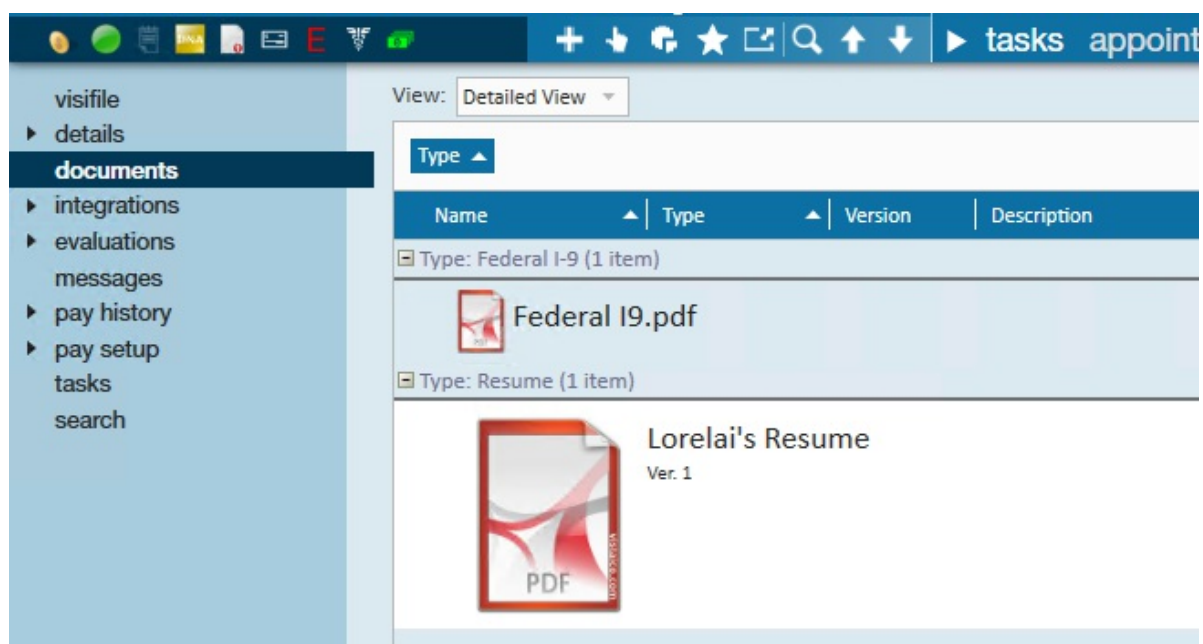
DNA E

▶ tasks appoint

visifile
▶ details
documents
▶ integrations
▶ evaluations
messages
▶ pay history
▶ pay setup
tasks
search

View: Detailed View

Type ▲

| Name ▲ | Type ▲ | Version | Description |
|---|---|---|---|

⊟ Type: Federal I-9 (1 item)

PDF

Federal I9.pdf

⊟ Type: Resume (1 item)

Lorelai's Resume
Ver. 1

PDF